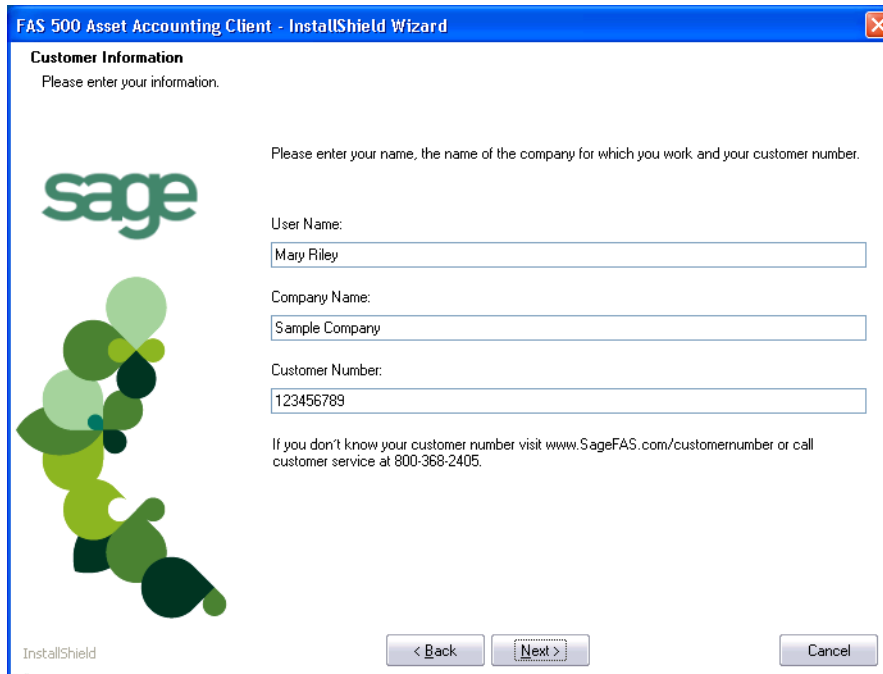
FAS 500 Asset Accounting Client - InstallShield Wizard

Customer Information
Please enter your information.

sage

Please enter your name, the name of the company for which you work and your customer number.

User Name:
Mary Riley

Company Name:
Sample Company

Customer Number:
123456789

If you don't know your customer number visit www.SageFAS.com/customernumber or call customer service at 800-368-2405.

InstallShield

< Back
Next >
Cancel